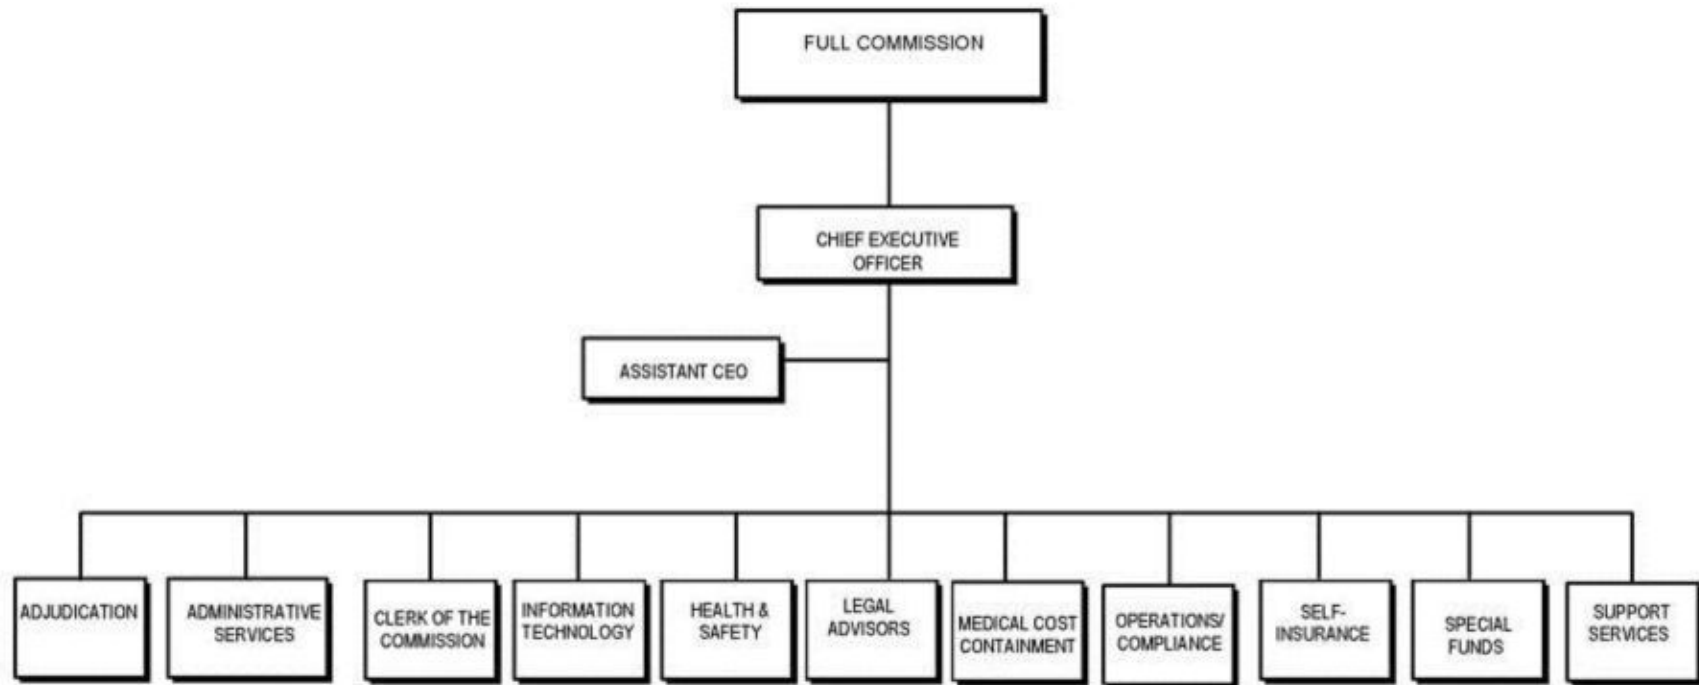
FULL COMMISSION

CHIEF EXECUTIVE OFFICER

ASSISTANT CEO

ADJUDICATION

ADMINISTRATIVE SERVICES

CLERK OF THE COMMISSION

INFORMATION TECHNOLOGY

HEALTH & SAFETY

LEGAL ADVISORS

MEDICAL COST CONTAINMENT

OPERATIONS/ COMPLIANCE

SELF-INSURANCE

SPECIAL FUNDS

SUPPORT SERVICES